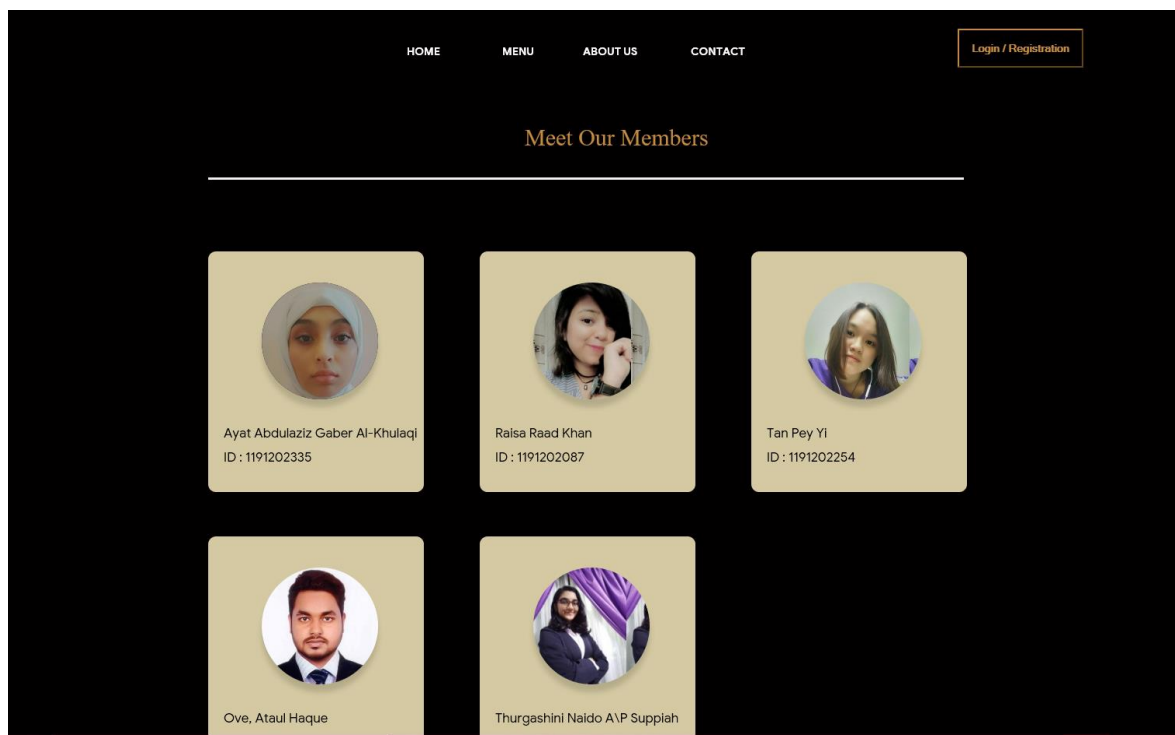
HOME MENU ABOUT US CONTACT

Login / Registration

Meet Our Members

Ayat Abdulaziz Gaber Al-Khulaqi
ID : 1191202335

Raisa Raad Khan
ID : 1191202087

Tan Pey Yi
ID : 1191202254

Ove, Ataul Haque

Thurgashini Naido A\P Suppiah